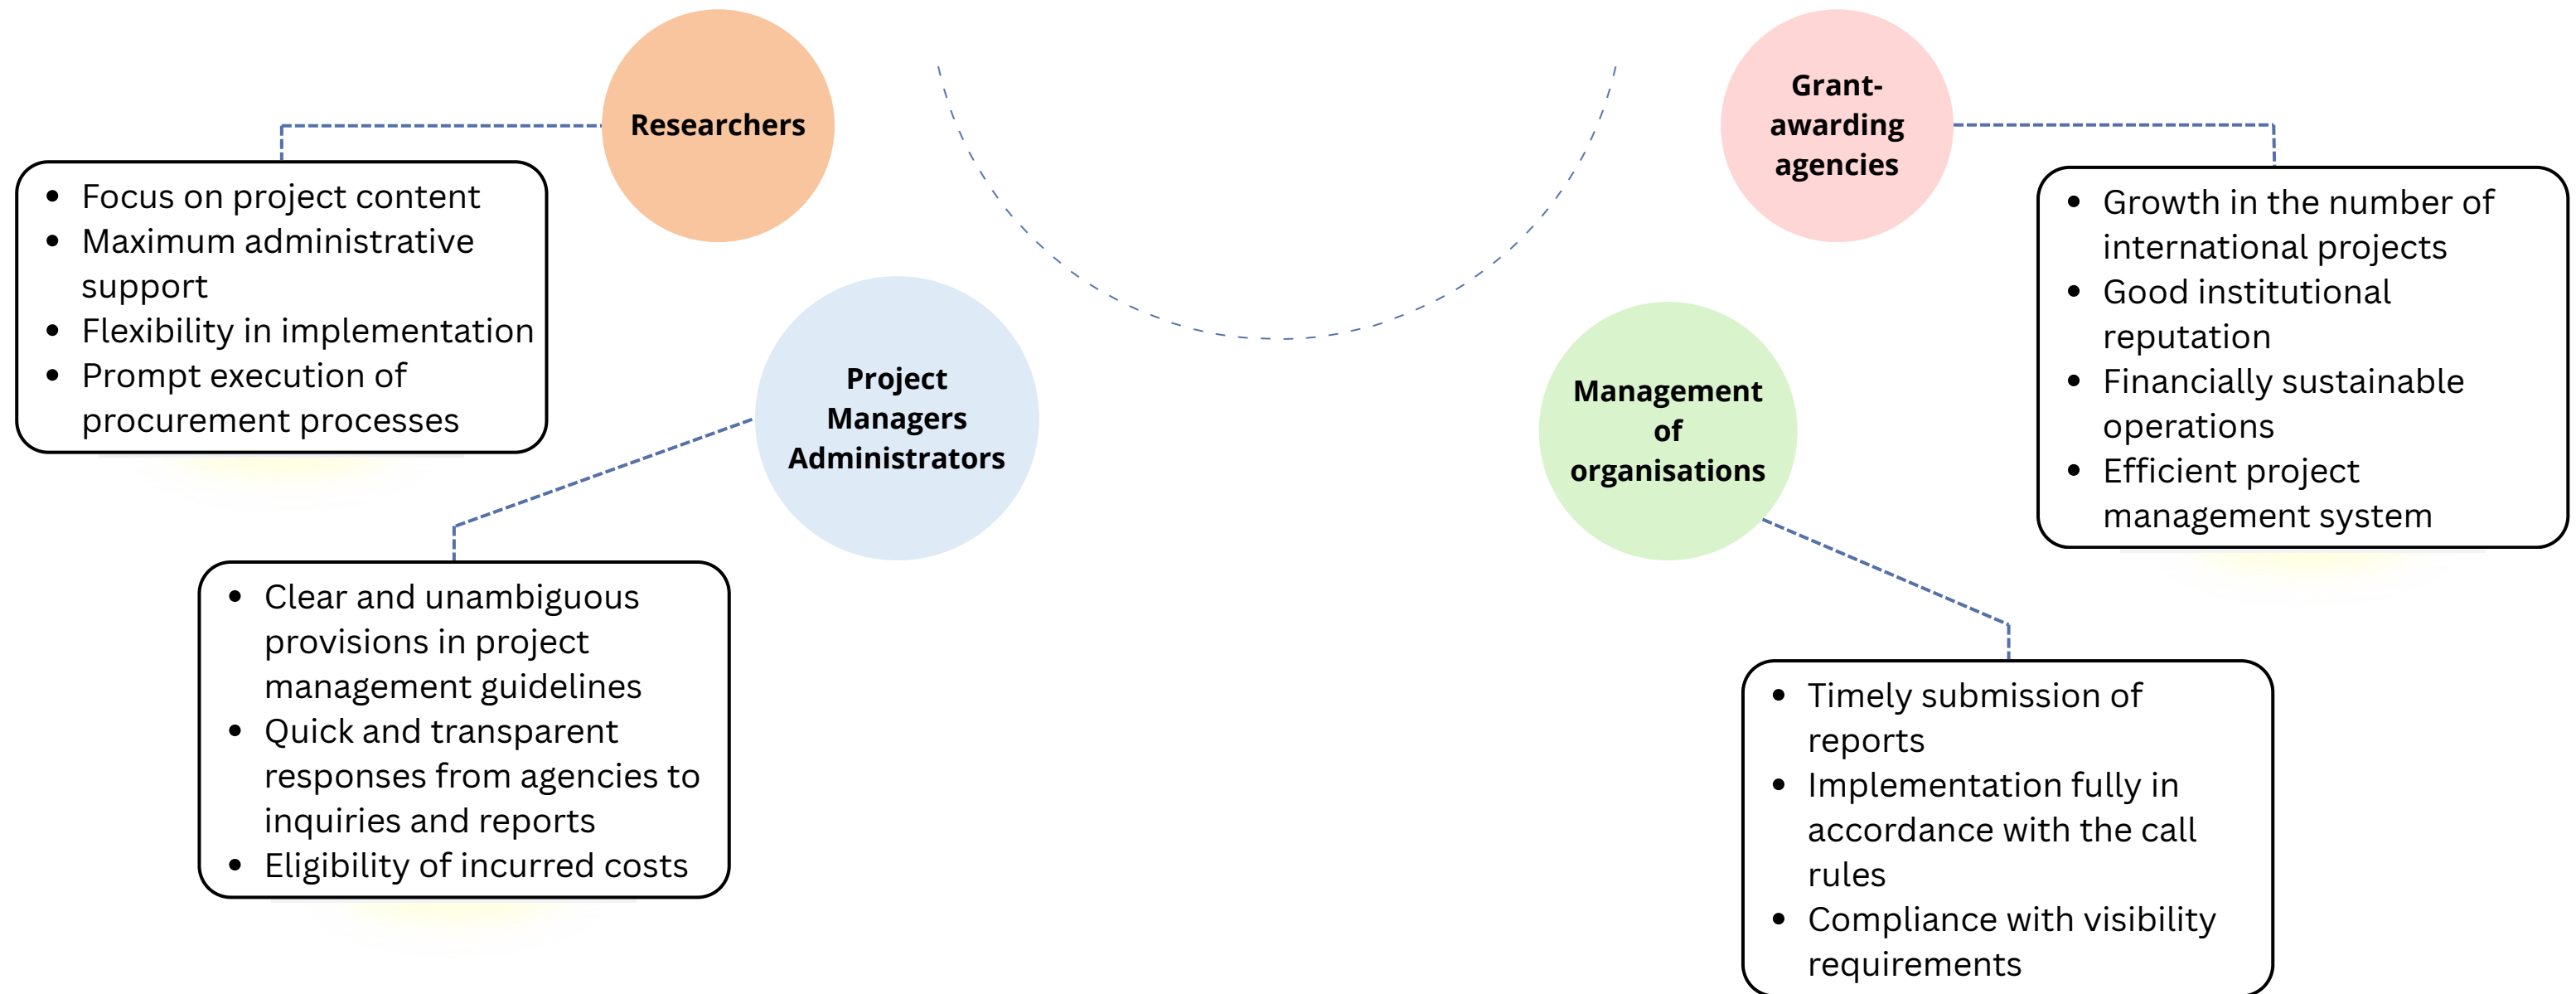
Researchers

- Focus on project content
- Maximum administrative support
- Flexibility in implementation
- Prompt execution of procurement processes

Grant-awarding agencies

- Growth in the number of international projects
- Good institutional reputation
- Financially sustainable operations
- Efficient project management system

Project Managers Administrators

- Clear and unambiguous provisions in project management guidelines
- Quick and transparent responses from agencies to inquiries and reports
- Eligibility of incurred costs

Management of organisations

- Timely submission of reports
- Implementation fully in accordance with the call rules
- Compliance with visibility requirements